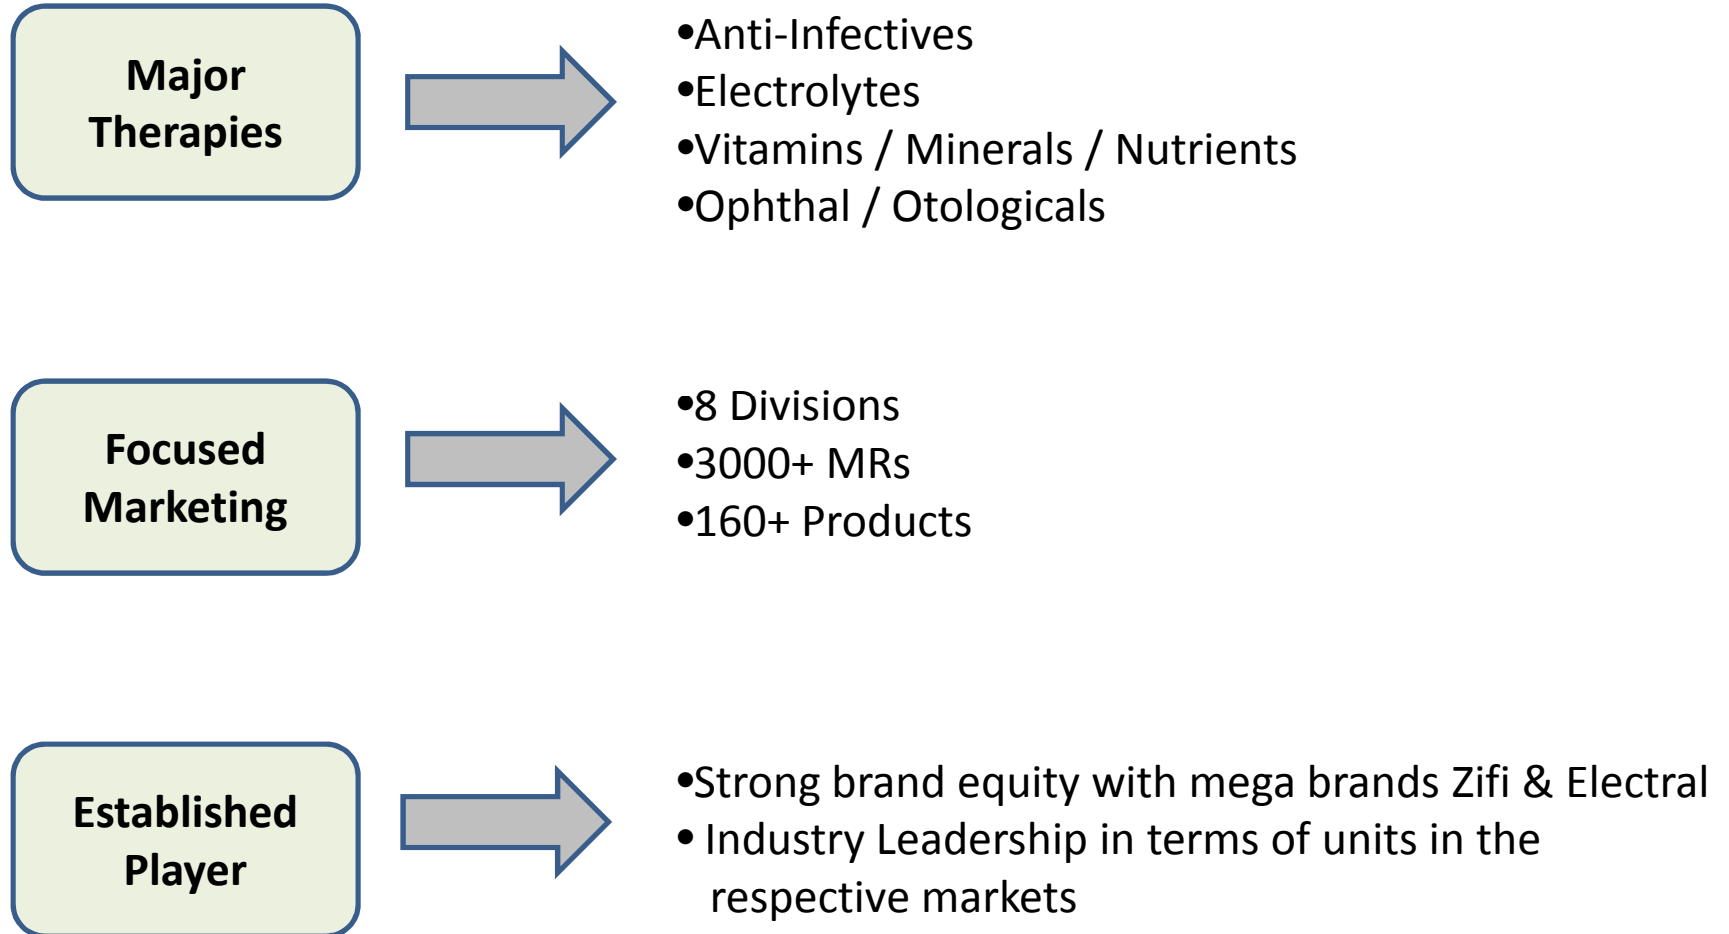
Major Therapies

•Anti-Infectives
•Electrolytes
•Vitamins / Minerals / Nutrients
•Ophthal / Otologicals

Focused Marketing

•8 Divisions
•3000+ MRs
•160+ Products

Established Player

•Strong brand equity with mega brands Zifi & Electral
• Industry Leadership in terms of units in the respective markets